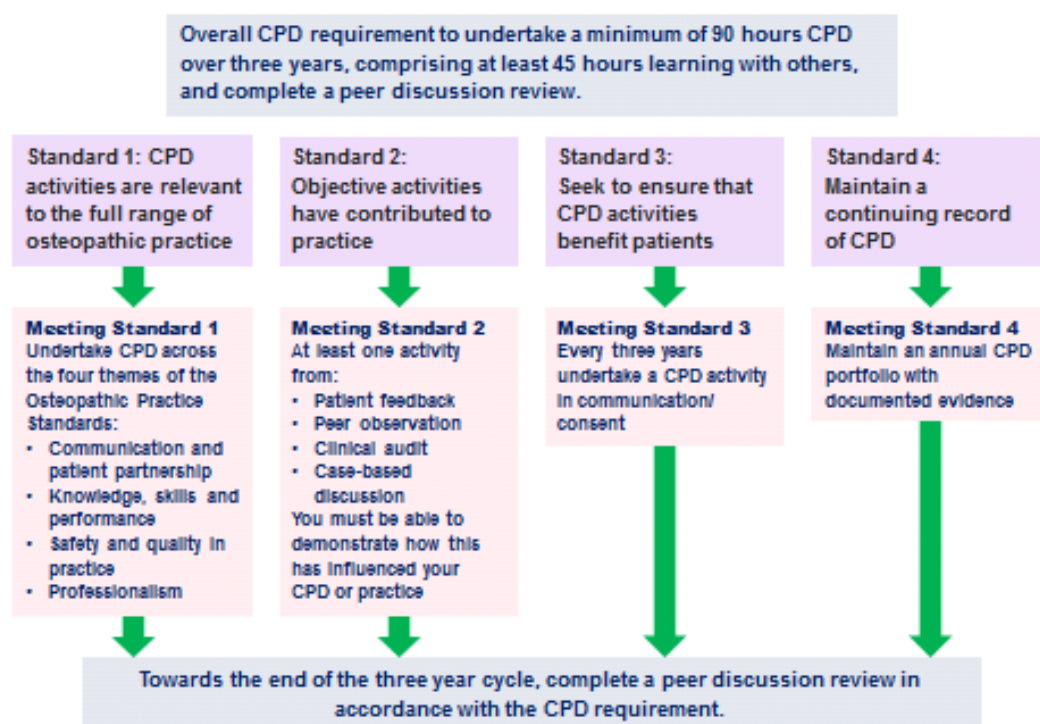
Overall CPD requirement to undertake a minimum of 90 hours CPD over three years, comprising at least 45 hours learning with others, and complete a peer discussion review.

Standard 1: CPD activities are relevant to the full range of osteopathic practice

Meeting Standard 1
Undertake CPD across the four themes of the Osteopathic Practice Standards:
• Communication and patient partnership
• Knowledge, skills and performance
• Safety and quality in practice
• Professionalism

Standard 2: Objective activities have contributed to practice

Meeting Standard 2
At least one activity from:
• Patient feedback
• Peer observation
• Clinical audit
• Case-based discussion
You must be able to demonstrate how this has influenced your CPD or practice

Standard 3: Seek to ensure that CPD activities benefit patients

Meeting Standard 3
Every three years undertake a CPD activity in communication/ consent

Standard 4: Maintain a continuing record of CPD

Meeting Standard 4
Maintain an annual CPD portfolio with documented evidence

Towards the end of the three year cycle, complete a peer discussion review in accordance with the CPD requirement.